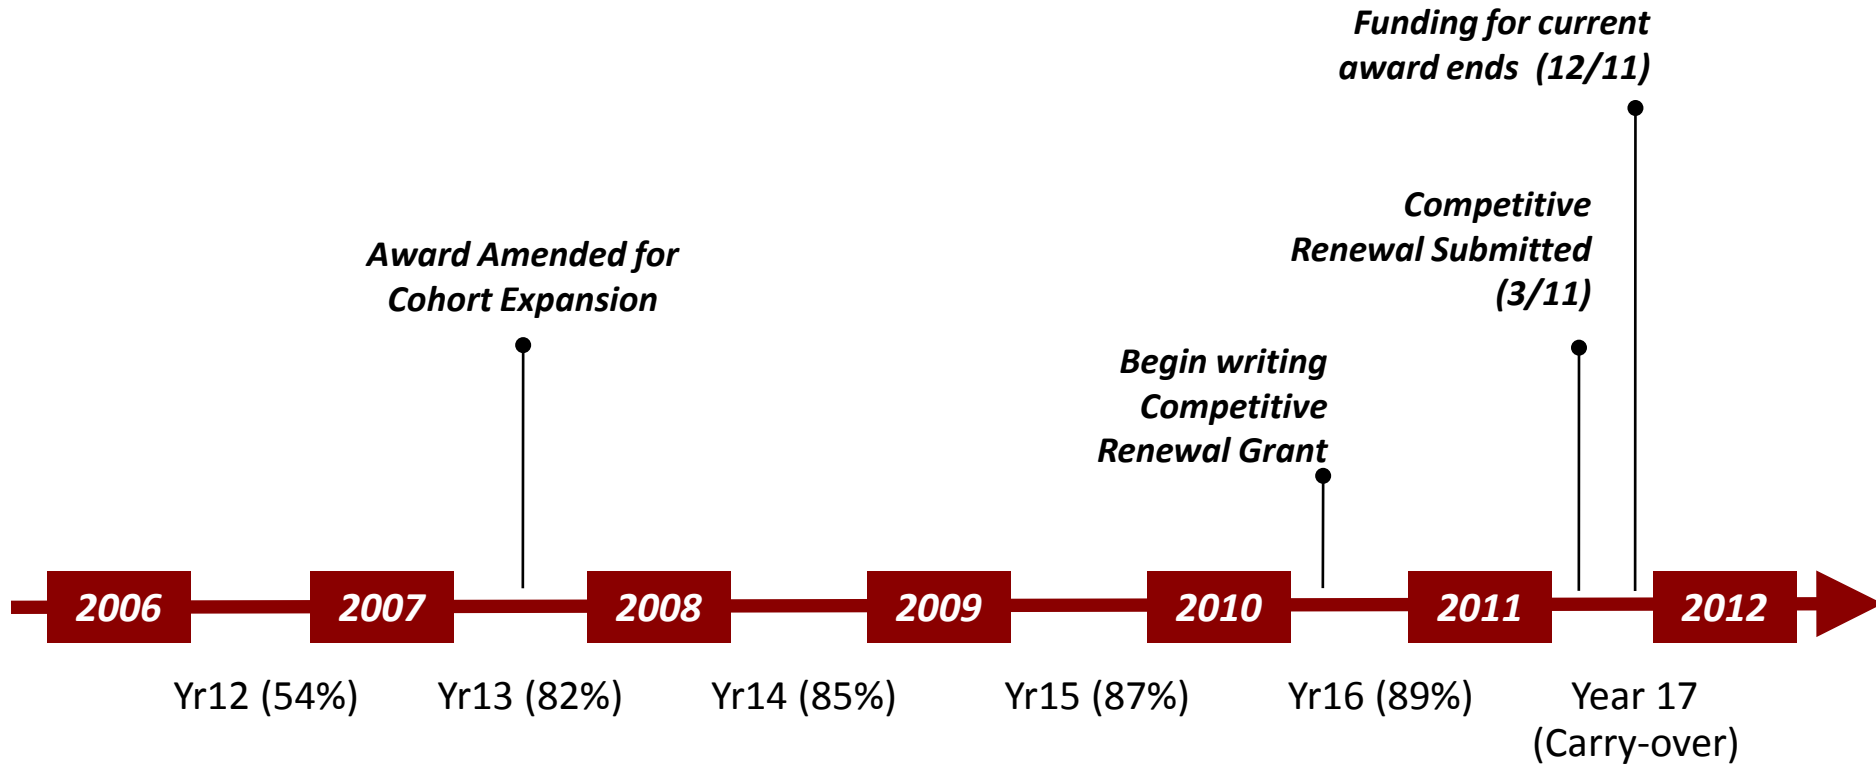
Funding for current award ends (12/11)

Competitive Renewal Submitted (3/11)

Award Amended for Cohort Expansion

Begin writing Competitive Renewal Grant

2006

2007

2008

2009

2010

2011

2012

Yr12 (54%)

Yr13 (82%)

Yr14 (85%)

Yr15 (87%)

Yr16 (89%)

Year 17 (Carry-over)